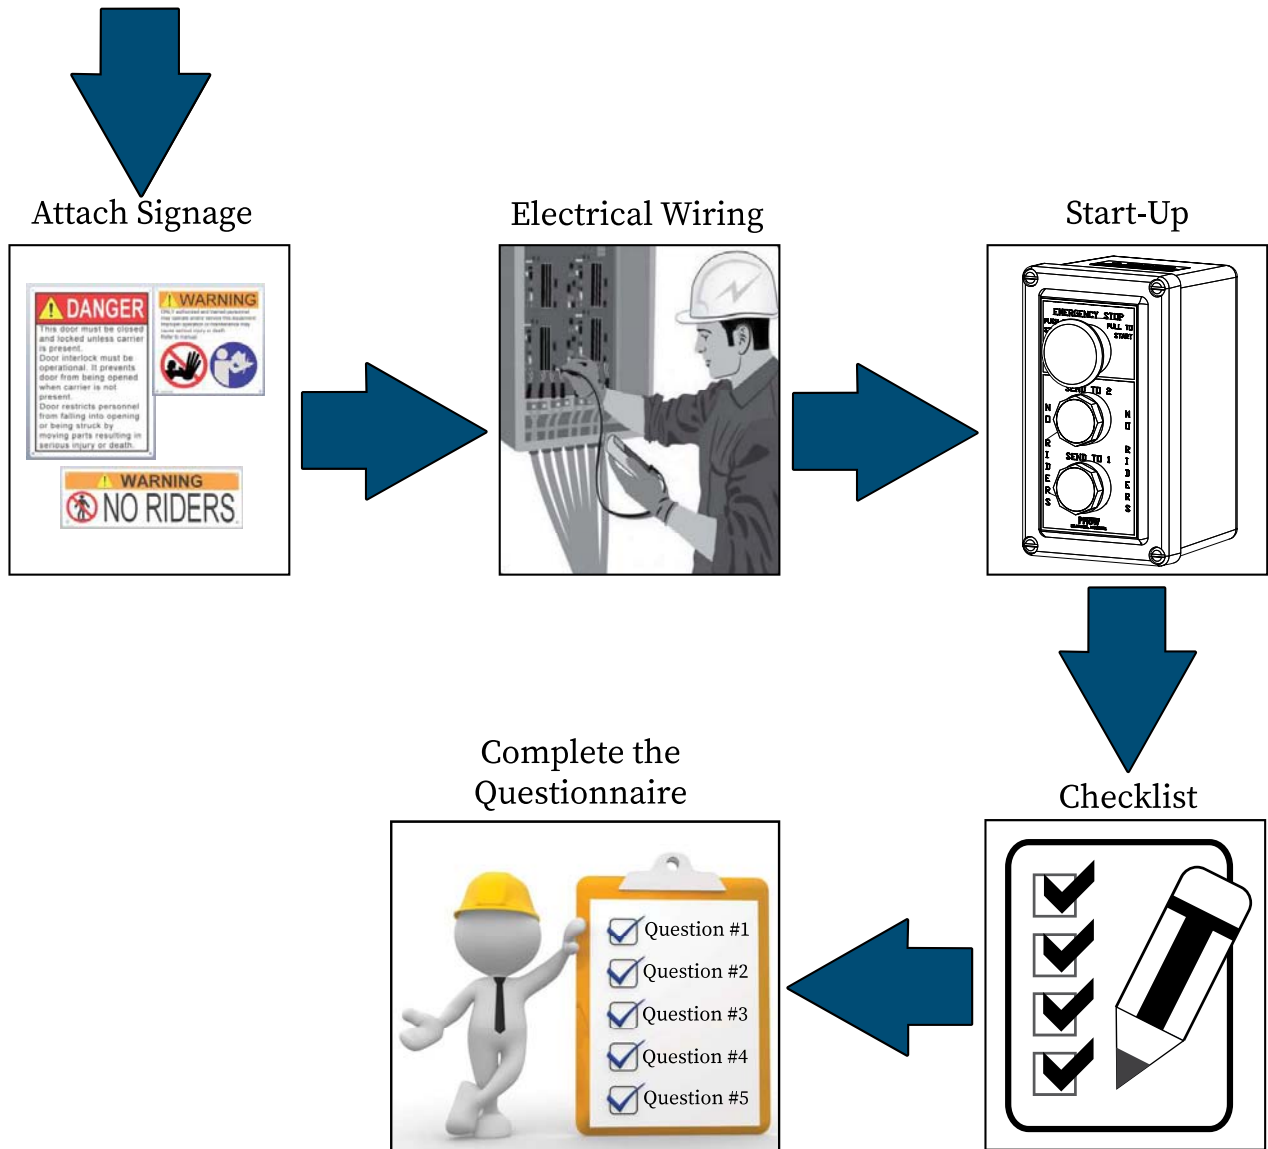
Attach Signage

DANGER
This door must be closed and locked unless carrier is present.
Door interlock must be operational. It prevents door from being opened when carrier is not present.
Door restricts personnel from falling into opening or being struck by moving parts resulting in serious injury or death.

WARNING
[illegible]

WARNING
NO RIDERS

Electrical Wiring

Start-Up

EMERGENCY STOP
PUSH
PULL TO START
SEND TO 2
NO RIDERS
SEND TO 1
NO RIDERS

Checklist

Complete the Questionnaire

Question #1
Question #2
Question #3
Question #4
Question #5